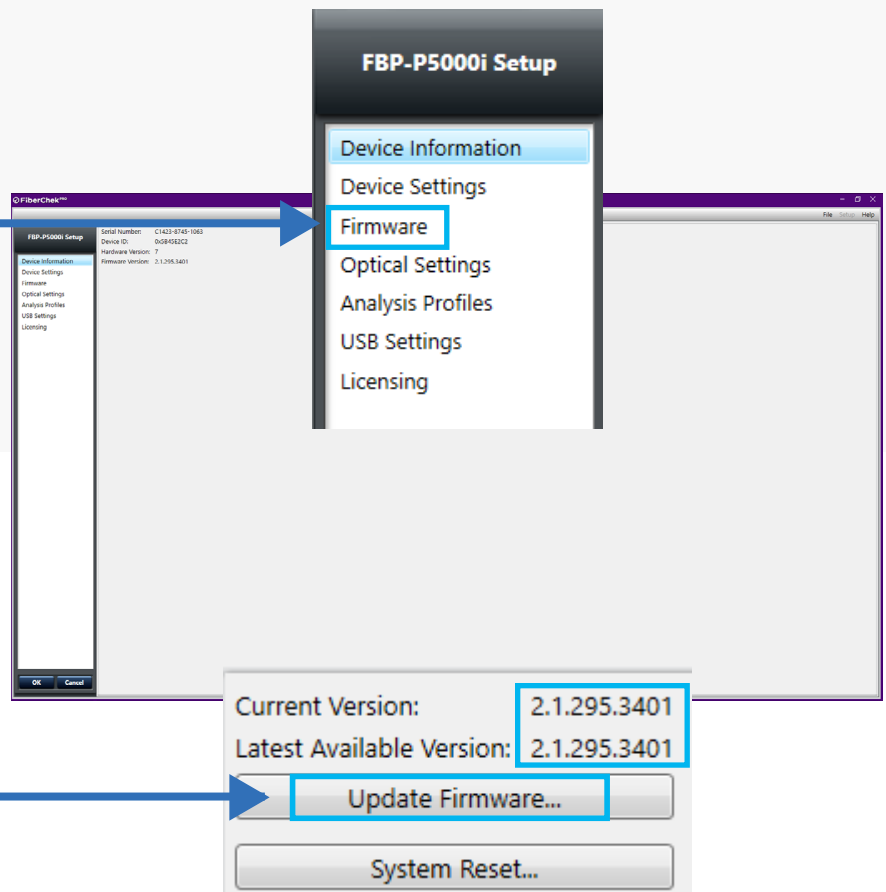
FiberChek^PRO

File Setup Help

FBP-P5000i Setup

Device Information
Device Settings
Firmware
Optical Settings
Analysis Profiles
USB Settings
Licensing

Serial Number: C1423-8745-1063
Device ID: 0x5B45E2C2
Hardware Version: 7
Firmware Version: 2.1.295.3401

OK Cancel

FBP-P5000i Setup

Device Information
Device Settings
Firmware
Optical Settings
Analysis Profiles
USB Settings
Licensing

Current Version: 2.1.295.3401
Latest Available Version: 2.1.295.3401

Update Firmware...

System Reset...